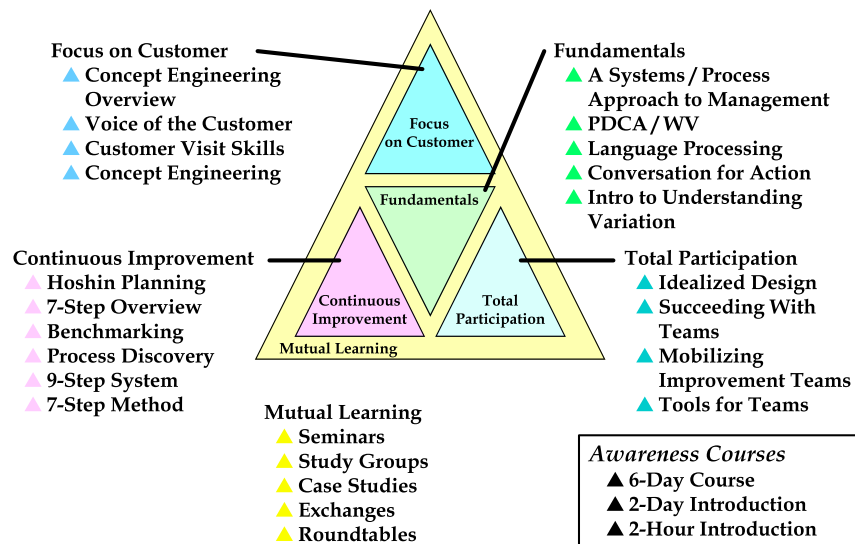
Focus on Customer
▲ Concept Engineering Overview
▲ Voice of the Customer
▲ Customer Visit Skills
▲ Concept Engineering

Fundamentals
▲ A Systems / Process Approach to Management
▲ PDCA / WV
▲ Language Processing
▲ Conversation for Action
▲ Intro to Understanding Variation

Focus on Customer

Fundamentals

Continuous Improvement

Total Participation

Mutual Learning

Continuous Improvement
▲ Hoshin Planning
▲ 7-Step Overview
▲ Benchmarking
▲ Process Discovery
▲ 9-Step System
▲ 7-Step Method

Total Participation
▲ Idealized Design
▲ Succeeding With Teams
▲ Mobilizing Improvement Teams
▲ Tools for Teams

Mutual Learning
▲ Seminars
▲ Study Groups
▲ Case Studies
▲ Exchanges
▲ Roundtables

Awareness Courses
▲ 6-Day Course
▲ 2-Day Introduction
▲ 2-Hour Introduction